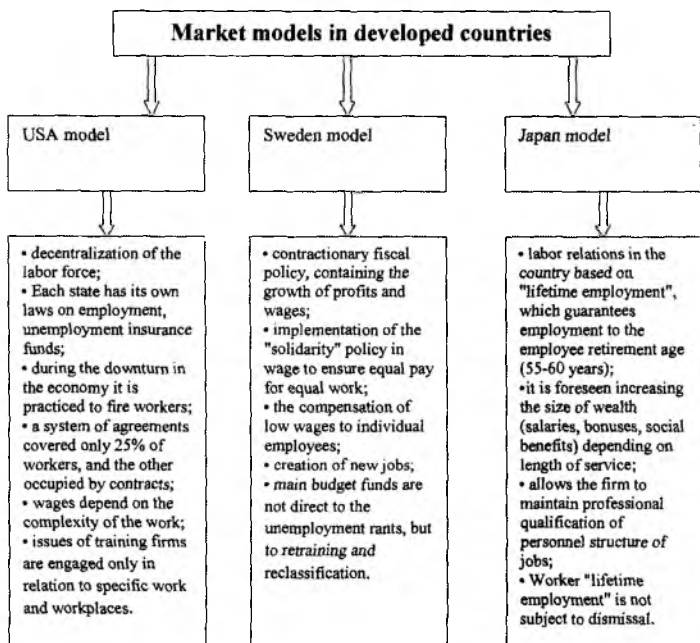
Market models in developed countries

USA model

Sweden model

Japan model

• decentralization of the labor force;
• Each state has its own laws on employment, unemployment insurance funds;
• during the downturn in the economy it is practiced to fire workers;
• a system of agreements covered only 25% of workers, and the other occupied by contracts;
• wages depend on the complexity of the work;
• issues of training firms are engaged only in relation to specific work and workplaces.

• contractionary fiscal policy, containing the growth of profits and wages;
• implementation of the "solidarity" policy in wage to ensure equal pay for equal work;
• the compensation of low wages to individual employees;
• creation of new jobs;
• main budget funds are not direct to the unemployment rants, but to retraining and reclassification.

• labor relations in the country based on "lifetime employment", which guarantees employment to the employee retirement age (55-60 years);
•it is foreseen increasing the size of wealth (salaries, bonuses, social benefits) depending on length of service;
• allows the firm to maintain professional qualification of personnel structure of jobs;
• Worker "lifetime employment" is not subject to dismissal.